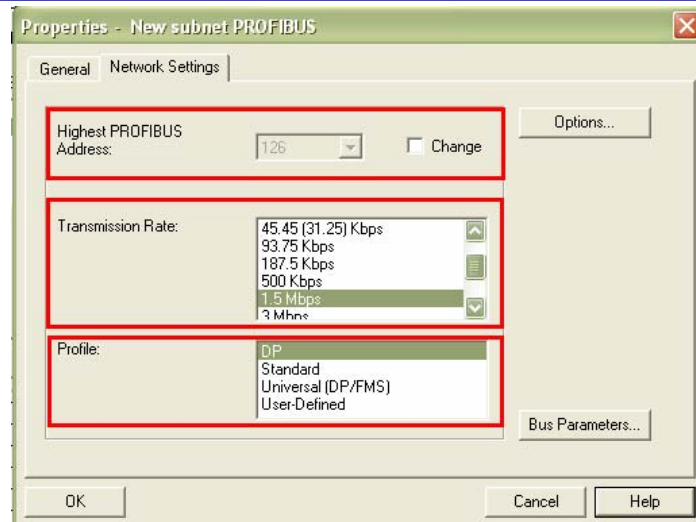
Properties - New subnet PROFIBUS

General Network Settings

Highest PROFIBUS Address: 126 Change

Options...

Transmission Rate:
45.45 (31.25) Kbps
93.75 Kbps
187.5 Kbps
500 Kbps
1.5 Mbps
3 Mbps

Profile:
DP
Standard
Universal (DP/FMS)
User-Defined

Bus Parameters...

OK Cancel Help